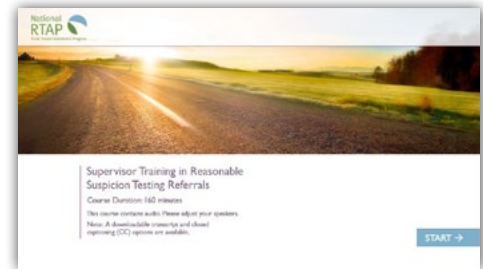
National RTAP
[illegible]

Supervisor Training in Reasonable Suspicion Testing Referrals

Course Duration: 160 minutes

This course contains audio. Please adjust your speakers.

Note: A downloadable transcript and closed captioning (CC) options are available.

START →